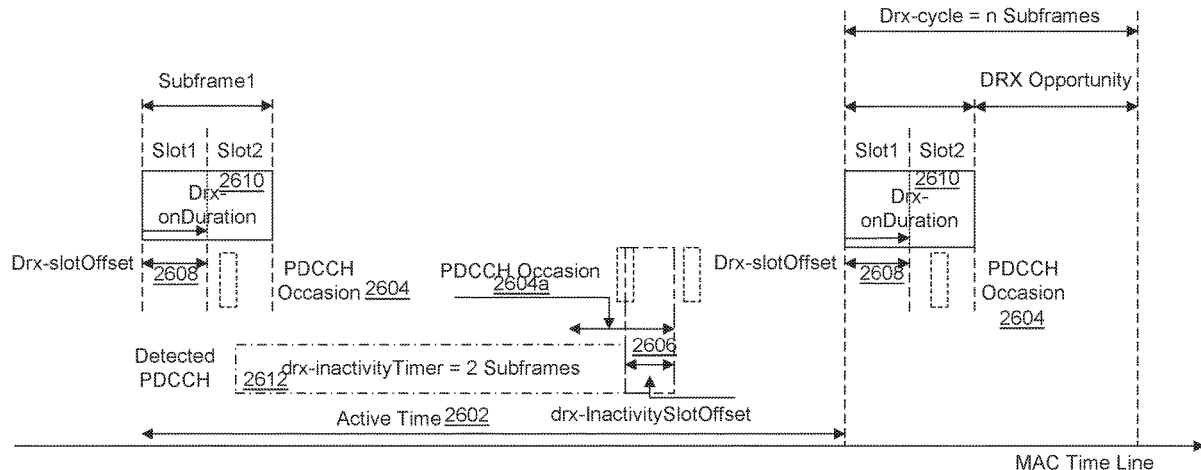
Drx-cycle = n Subframes

Subframe1

DRX Opportunity

Slot1 Slot2

2610

Drx-onDuration

Slot1 Slot2

2610

Drx-onDuration

Drx-slotOffset

2608

PDCCH Occasion 2604

PDCCH Occasion

2604a

Drx-slotOffset

2608

PDCCH Occasion 2604

2606

Detected PDCCH

2612

drx-inactivityTimer = 2 Subframes

Active Time 2602

drx-InactivitySlotOffset

MAC Time Line